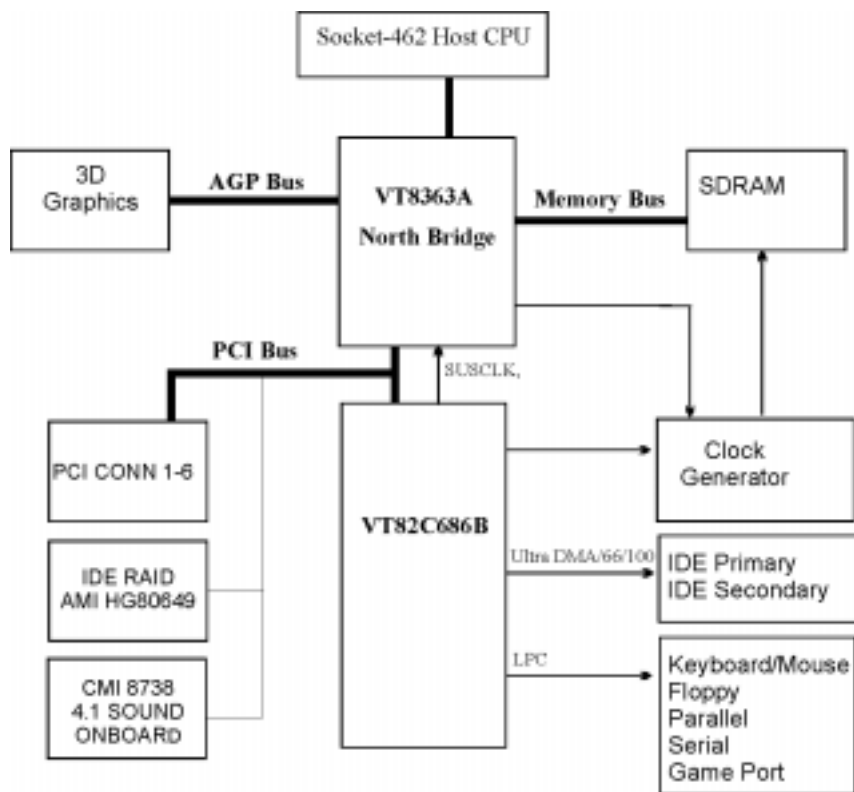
Socket-462 Host CPU

3D Graphics

AGP Bus

VT8363A North Bridge

Memory Bus

SDRAM

PCI Bus

SUSCLK,

PCI CONN 1-6

VT82C686B

Clock Generator

Ultra DMA/66/100

IDE Primary
IDE Secondary

IDE RAID
AMI HG80649

LPC

CMI 8738
4.1 SOUND
ONBOARD

Keyboard/Mouse
Floppy
Parallel
Serial
Game Port